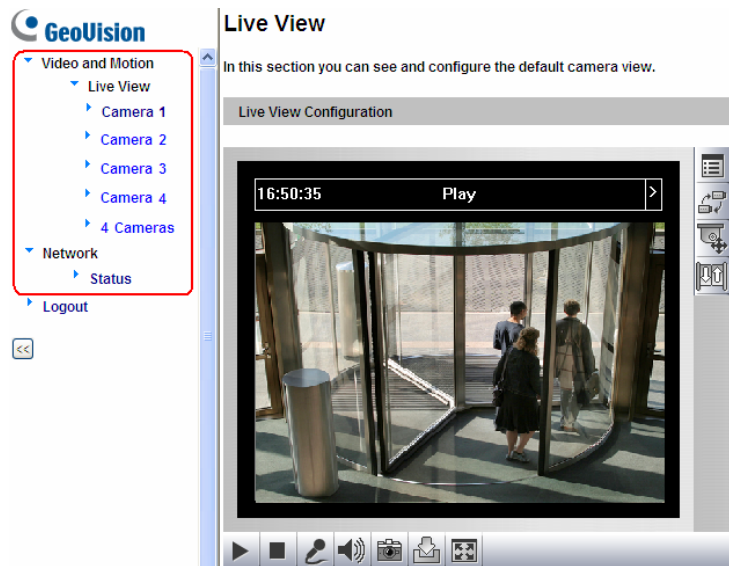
GeoVision

Video and Motion

Live View

Camera 1

Camera 2

Camera 3

Camera 4

4 Cameras

Network

Status

Logout

<<

Live View

In this section you can see and configure the default camera view.

Live View Configuration

16:50:35

Play

>